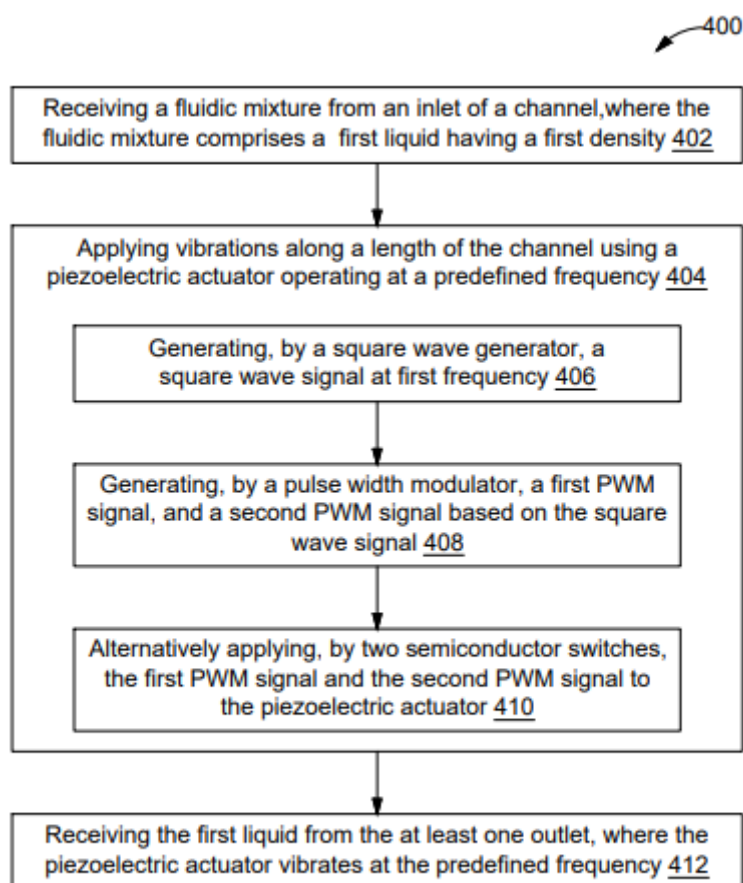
400

Receiving a fluidic mixture from an inlet of a channel,where the fluidic mixture comprises a first liquid having a first density 402

Applying vibrations along a length of the channel using a piezoelectric actuator operating at a predefined frequency 404

Generating, by a square wave generator, a square wave signal at first frequency 406

Generating, by a pulse width modulator, a first PWM signal, and a second PWM signal based on the square wave signal 408

Alternatively applying, by two semiconductor switches, the first PWM signal and the second PWM signal to the piezoelectric actuator 410

Receiving the first liquid from the at least one outlet, where the piezoelectric actuator vibrates at the predefined frequency 412